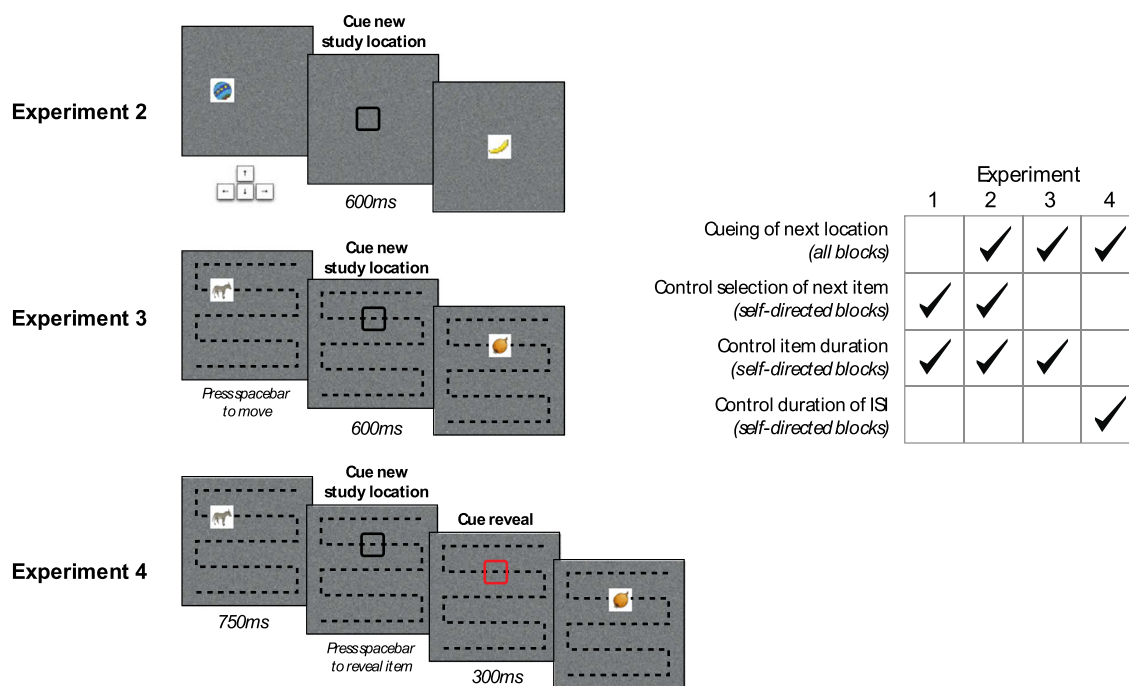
Experiment 2

Cue new study location

↑
← ↓ →

600ms

Experiment 3

Cue new study location

Press spacebar to move

600ms

Experiment 4

Cue new study location

Cue reveal

750ms

Press spacebar to reveal item

300ms

Experiment

| | 1 | 2 | 3 | 4 |
|---|---|---|---|---|
| Cueing of next location *(all blocks)* | | ✓ | ✓ | ✓ |
| Control selection of next item *(self-directed blocks)* | ✓ | ✓ | | |
| Control item duration *(self-directed blocks)* | ✓ | ✓ | ✓ | |
| Control duration of ISI *(self-directed blocks)* | | | | ✓ |